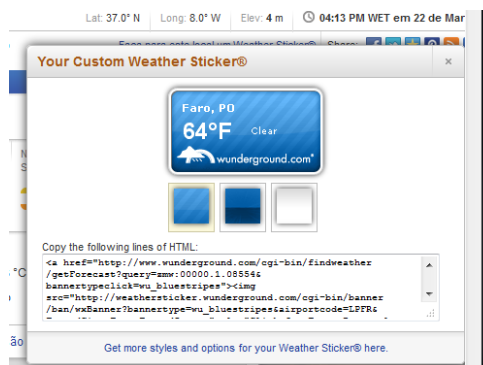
Lat: 37.0° N | Long: 8.0° W | Elev: 4 m | 04:13 PM WET em 22 de Mar

Faça para este local um Weather Sticker® | Share:

Your Custom Weather Sticker®

×

Faro, PO
64°F Clear
wunderground.com®

Copy the following lines of HTML:

<a href="http://www.wunderground.com/cgi-bin/findweather/getForecast?query=zmw:00000.1.08554&bannertypeclick=wu_bluestripes"><img src="http://weathersticker.wunderground.com/cgi-bin/banner/ban/wxBanner?bannertype=wu_bluestripes&airportcode=LPFR&

Get more styles and options for your Weather Sticker® here.

N
°C
ão